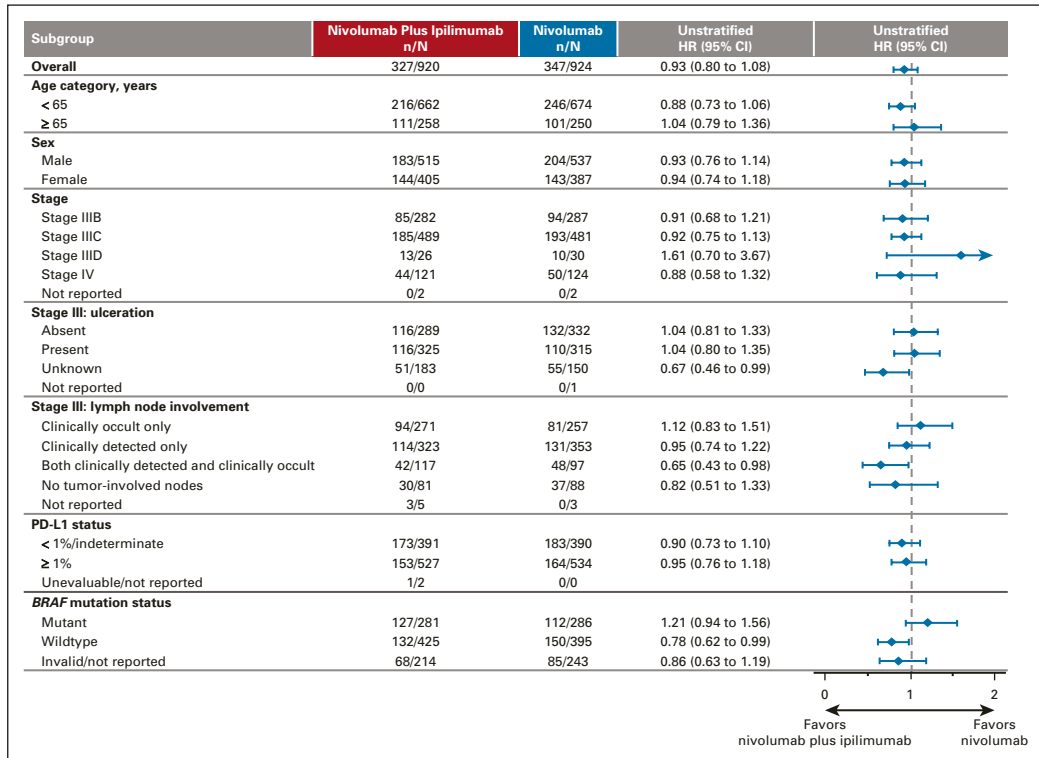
| Subgroup | Nivolumab Plus Ipilimumab n/N | Nivolumab n/N | Unstratified HR (95% CI) | Unstratified HR (95% CI) |
|---|---|---|---|---|
| **Overall** | 327/920 | 347/924 | 0.93 (0.80 to 1.08) | |
| **Age category, years** | | | | |
| < 65 | 216/662 | 246/674 | 0.88 (0.73 to 1.06) | |
| ≥ 65 | 111/258 | 101/250 | 1.04 (0.79 to 1.36) | |
| **Sex** | | | | |
| Male | 183/515 | 204/537 | 0.93 (0.76 to 1.14) | |
| Female | 144/405 | 143/387 | 0.94 (0.74 to 1.18) | |
| **Stage** | | | | |
| Stage IIIB | 85/282 | 94/287 | 0.91 (0.68 to 1.21) | |
| Stage IIIC | 185/489 | 193/481 | 0.92 (0.75 to 1.13) | |
| Stage IIID | 13/26 | 10/30 | 1.61 (0.70 to 3.67) | |
| Stage IV | 44/121 | 50/124 | 0.88 (0.58 to 1.32) | |
| Not reported | 0/2 | 0/2 | | |
| **Stage III: ulceration** | | | | |
| Absent | 116/289 | 132/332 | 1.04 (0.81 to 1.33) | |
| Present | 116/325 | 110/315 | 1.04 (0.80 to 1.35) | |
| Unknown | 51/183 | 55/150 | 0.67 (0.46 to 0.99) | |
| Not reported | 0/0 | 0/1 | | |
| **Stage III: lymph node involvement** | | | | |
| Clinically occult only | 94/271 | 81/257 | 1.12 (0.83 to 1.51) | |
| Clinically detected only | 114/323 | 131/353 | 0.95 (0.74 to 1.22) | |
| Both clinically detected and clinically occult | 42/117 | 48/97 | 0.65 (0.43 to 0.98) | |
| No tumor-involved nodes | 30/81 | 37/88 | 0.82 (0.51 to 1.33) | |
| Not reported | 3/5 | 0/3 | | |
| **PD-L1 status** | | | | |
| < 1%/indeterminate | 173/391 | 183/390 | 0.90 (0.73 to 1.10) | |
| ≥ 1% | 153/527 | 164/534 | 0.95 (0.76 to 1.18) | |
| Unevaluable/not reported | 1/2 | 0/0 | | |
| ***BRAF* mutation status** | | | | |
| Mutant | 127/281 | 112/286 | 1.21 (0.94 to 1.56) | |
| Wildtype | 132/425 | 150/395 | 0.78 (0.62 to 0.99) | |
| Invalid/not reported | 68/214 | 85/243 | 0.86 (0.63 to 1.19) | |

0 1 2

Favors nivolumab plus ipilimumab

Favors nivolumab